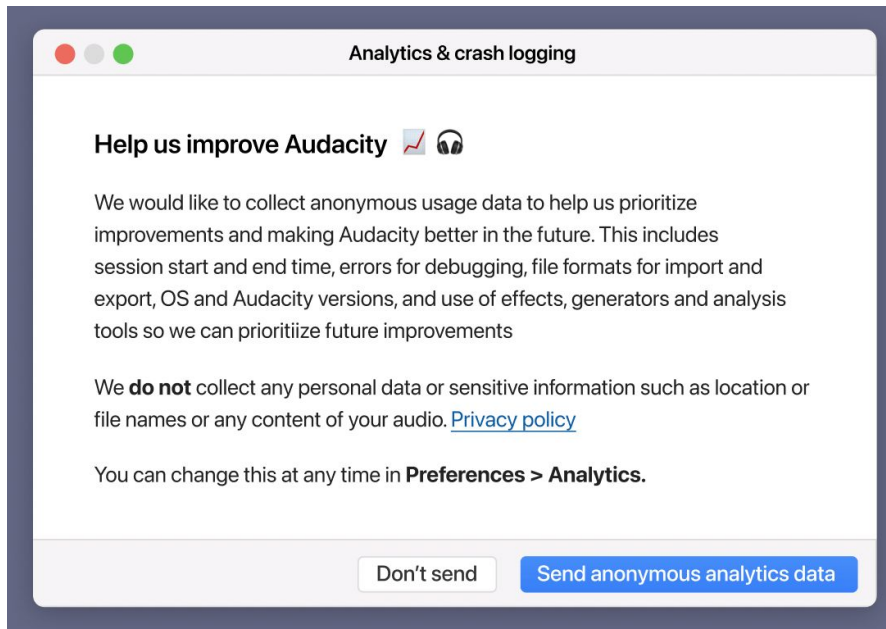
Analytics & crash logging

Help us improve Audacity 📈 🎧

We would like to collect anonymous usage data to help us prioritize improvements and making Audacity better in the future. This includes session start and end time, errors for debugging, file formats for import and export, OS and Audacity versions, and use of effects, generators and analysis tools so we can prioritiize future improvements

We **do not** collect any personal data or sensitive information such as location or file names or any content of your audio. Privacy policy

You can change this at any time in **Preferences > Analytics.**

Don't send

Send anonymous analytics data